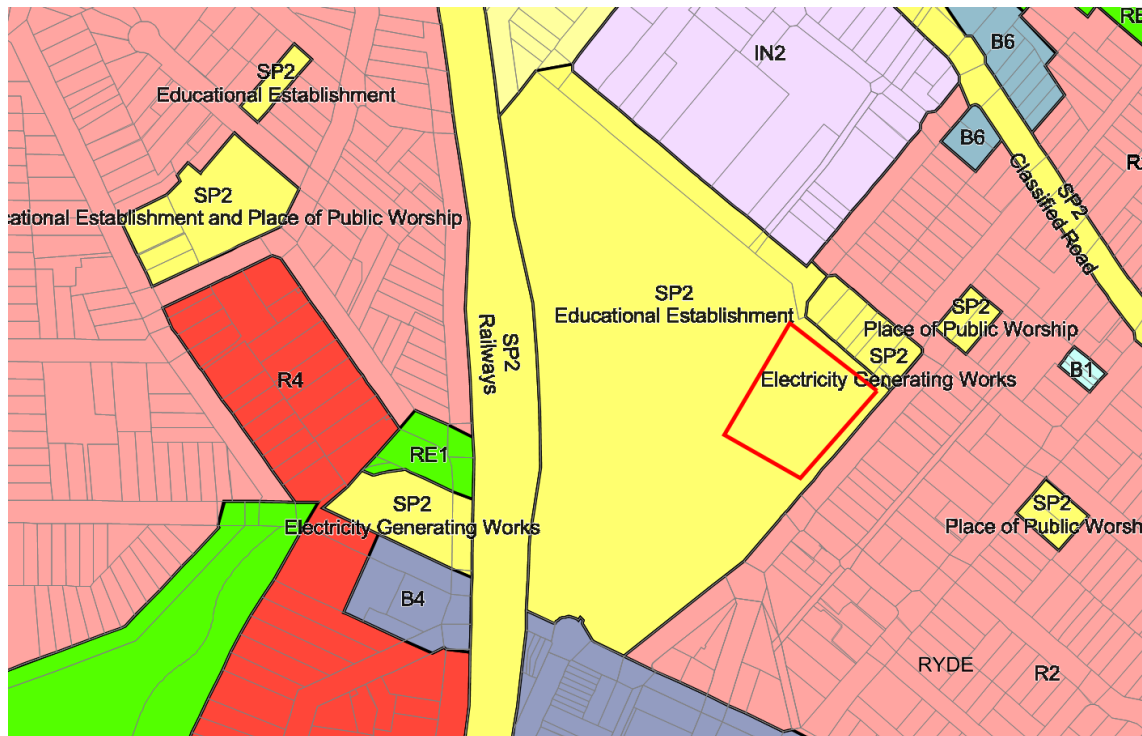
RE

SP2
Educational Establishment

IN2

B6

B6

R

SP2
Classified Road

SP2
ational Establishment and Place of Public Worship

SP2
Railways

SP2
Educational Establishment

SP2
Place of Public Worship

SP2
Electricity Generating Works

B1

R4

RE1

SP2
Electricity Generating Works

SP2
Place of Public Worsh

B4

RYDE

R2